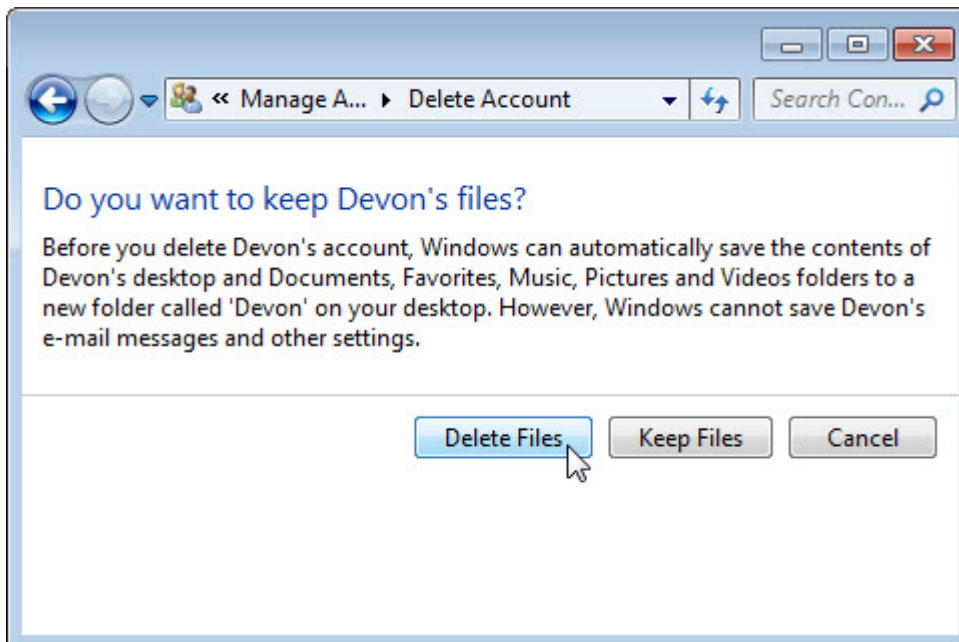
« Manage A... ▸ Delete Account

Search Con...

Do you want to keep Devon's files?

Before you delete Devon's account, Windows can automatically save the contents of Devon's desktop and Documents, Favorites, Music, Pictures and Videos folders to a new folder called 'Devon' on your desktop. However, Windows cannot save Devon's e-mail messages and other settings.

Delete Files

Keep Files

Cancel